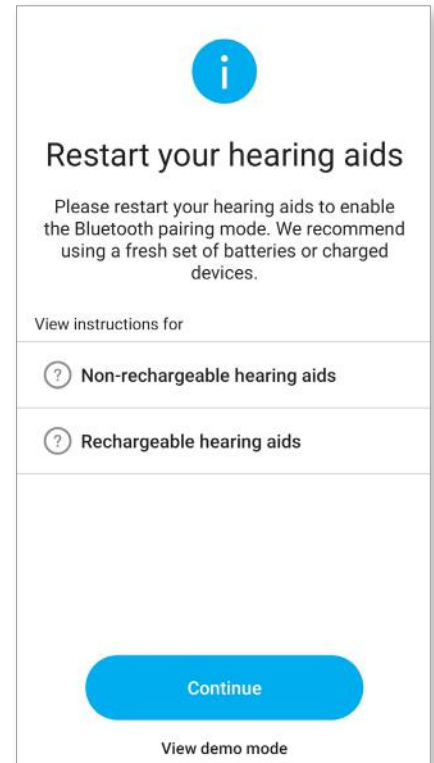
i

Restart your hearing aids

Please restart your hearing aids to enable the Bluetooth pairing mode. We recommend using a fresh set of batteries or charged devices.

View instructions for

? Non-rechargeable hearing aids

? Rechargeable hearing aids

Continue

View demo mode